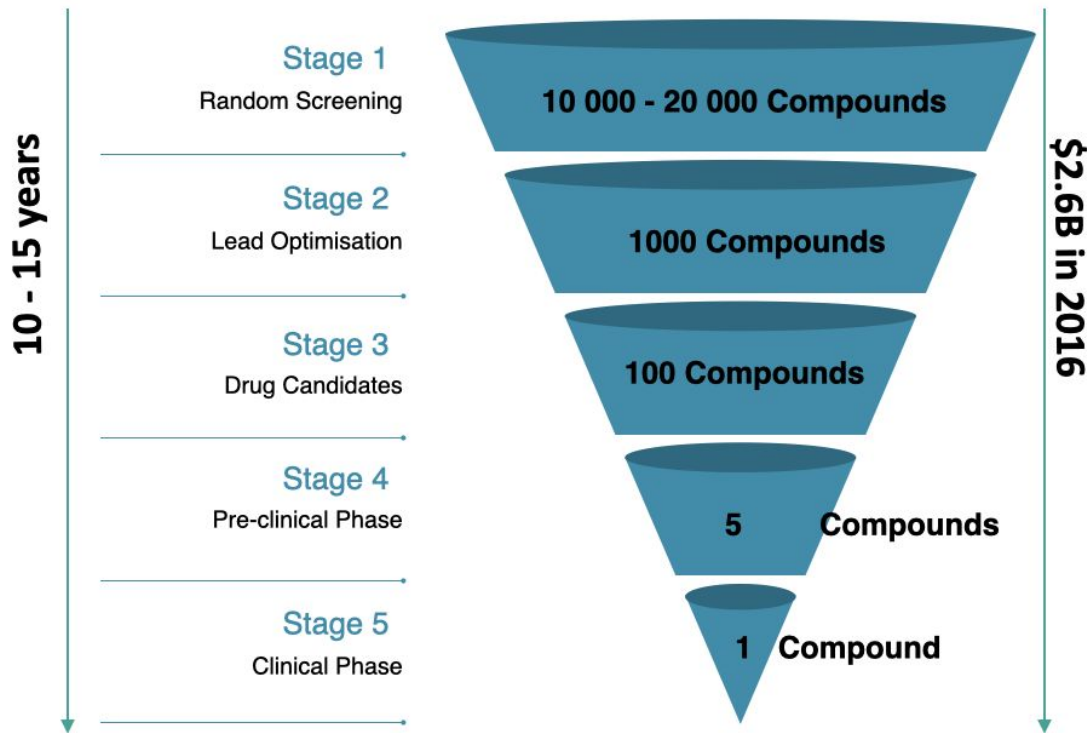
10 - 15 years

Stage 1
Random Screening

10 000 - 20 000 Compounds

Stage 2
Lead Optimisation

1000 Compounds

Stage 3
Drug Candidates

100 Compounds

Stage 4
Pre-clinical Phase

5 Compounds

Stage 5
Clinical Phase

1 Compound

$2.6B in 2016